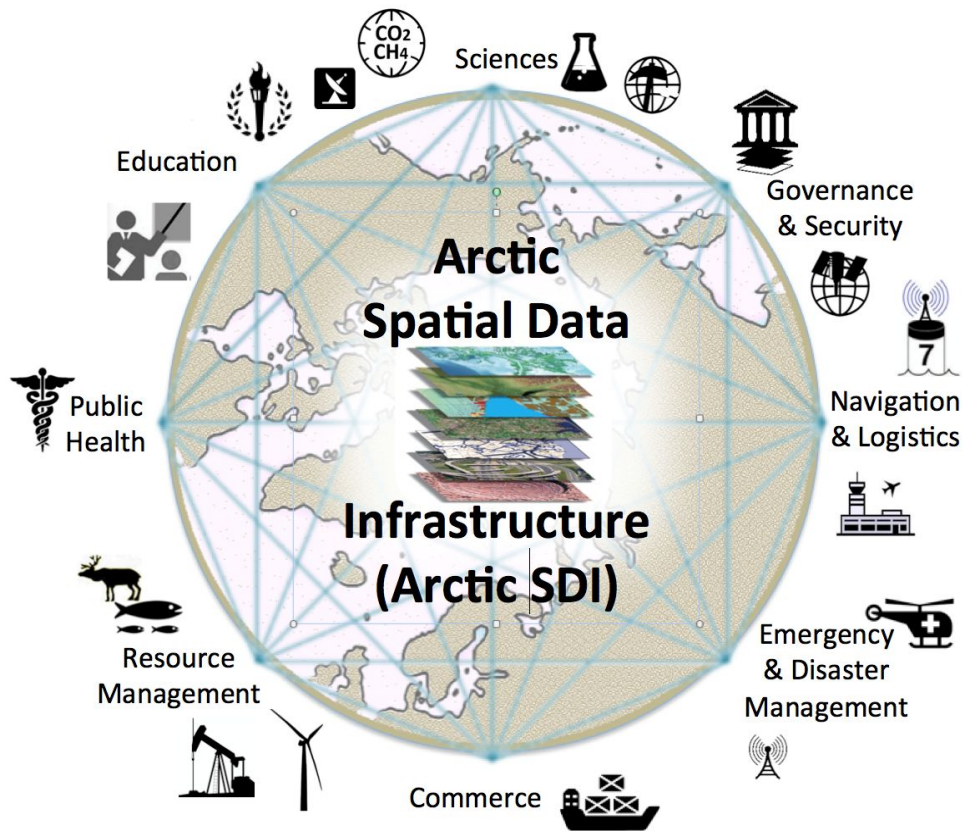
$CO_2$
$CH_4$

Sciences

Education

Governance & Security

Arctic Spatial Data

7

Public Health

Navigation & Logistics

Infrastructure (Arctic SDI)

Emergency & Disaster Management

Resource Management

Commerce